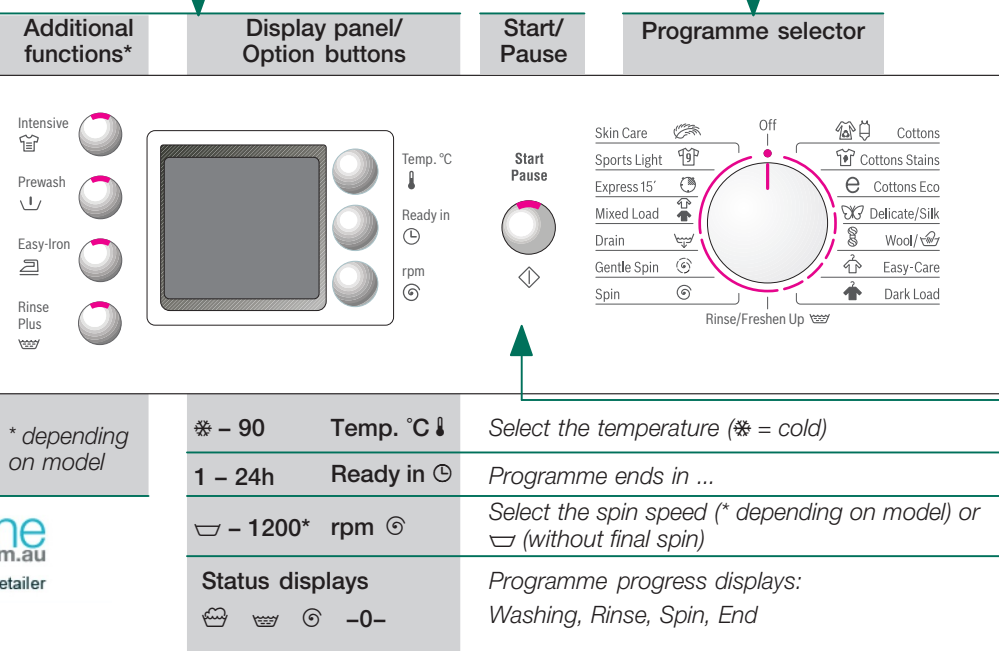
Additional functions*

Display panel/ Option buttons

Start/ Pause

Programme selector

Intensive

Prewash

Easy-Iron

Rinse Plus

Temp. °C

Ready in

rpm

Start Pause

Off

Skin Care

Sports Light

Express 15´

Mixed Load

Drain

Gentle Spin

Spin

Cottons

Cottons Stains

Cottons Eco

Delicate/Silk

Wool/

Easy-Care

Dark Load

Rinse/Freshen Up

* depending on model

ne
m.au
etailer

| | | |
|---|---|---|
| ❄ – 90 | Temp. °C | Select the temperature (❄ = cold) |
| 1 – 24h | Ready in | Programme ends in ... |
| – 1200* | rpm | Select the spin speed (* depending on model) or (without final spin) |
| Status displays –0– | | Programme progress displays: Washing, Rinse, Spin, End |